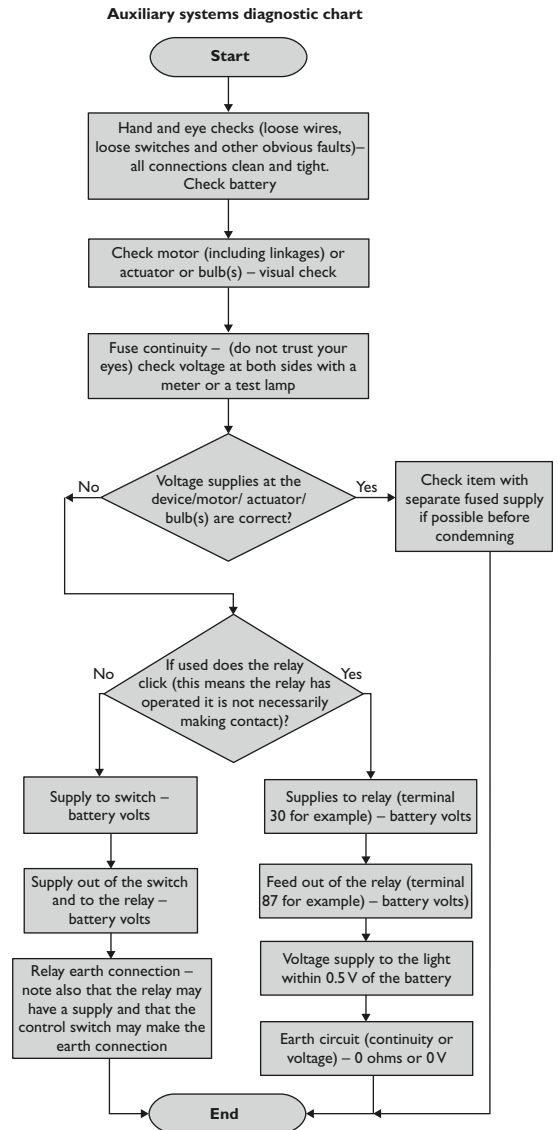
Auxiliary systems diagnostic chart

Start

Hand and eye checks (loose wires, loose switches and other obvious faults)– all connections clean and tight. Check battery

Check motor (including linkages) or actuator or bulb(s) – visual check

Fuse continuity – (do not trust your eyes) check voltage at both sides with a meter or a test lamp

Voltage supplies at the device/motor/ actuator/ bulb(s) are correct?

No

Yes

Check item with separate fused supply if possible before condemning

If used does the relay click (this means the relay has operated it is not necessarily making contact)?

No

Yes

Supply to switch – battery volts

Supply out of the switch and to the relay – battery volts

Relay earth connection – note also that the relay may have a supply and that the control switch may make the earth connection

Supplies to relay (terminal 30 for example) – battery volts

Feed out of the relay (terminal 87 for example) – battery volts)

Voltage supply to the light within 0.5 V of the battery

Earth circuit (continuity or voltage) – 0 ohms or 0 V

End